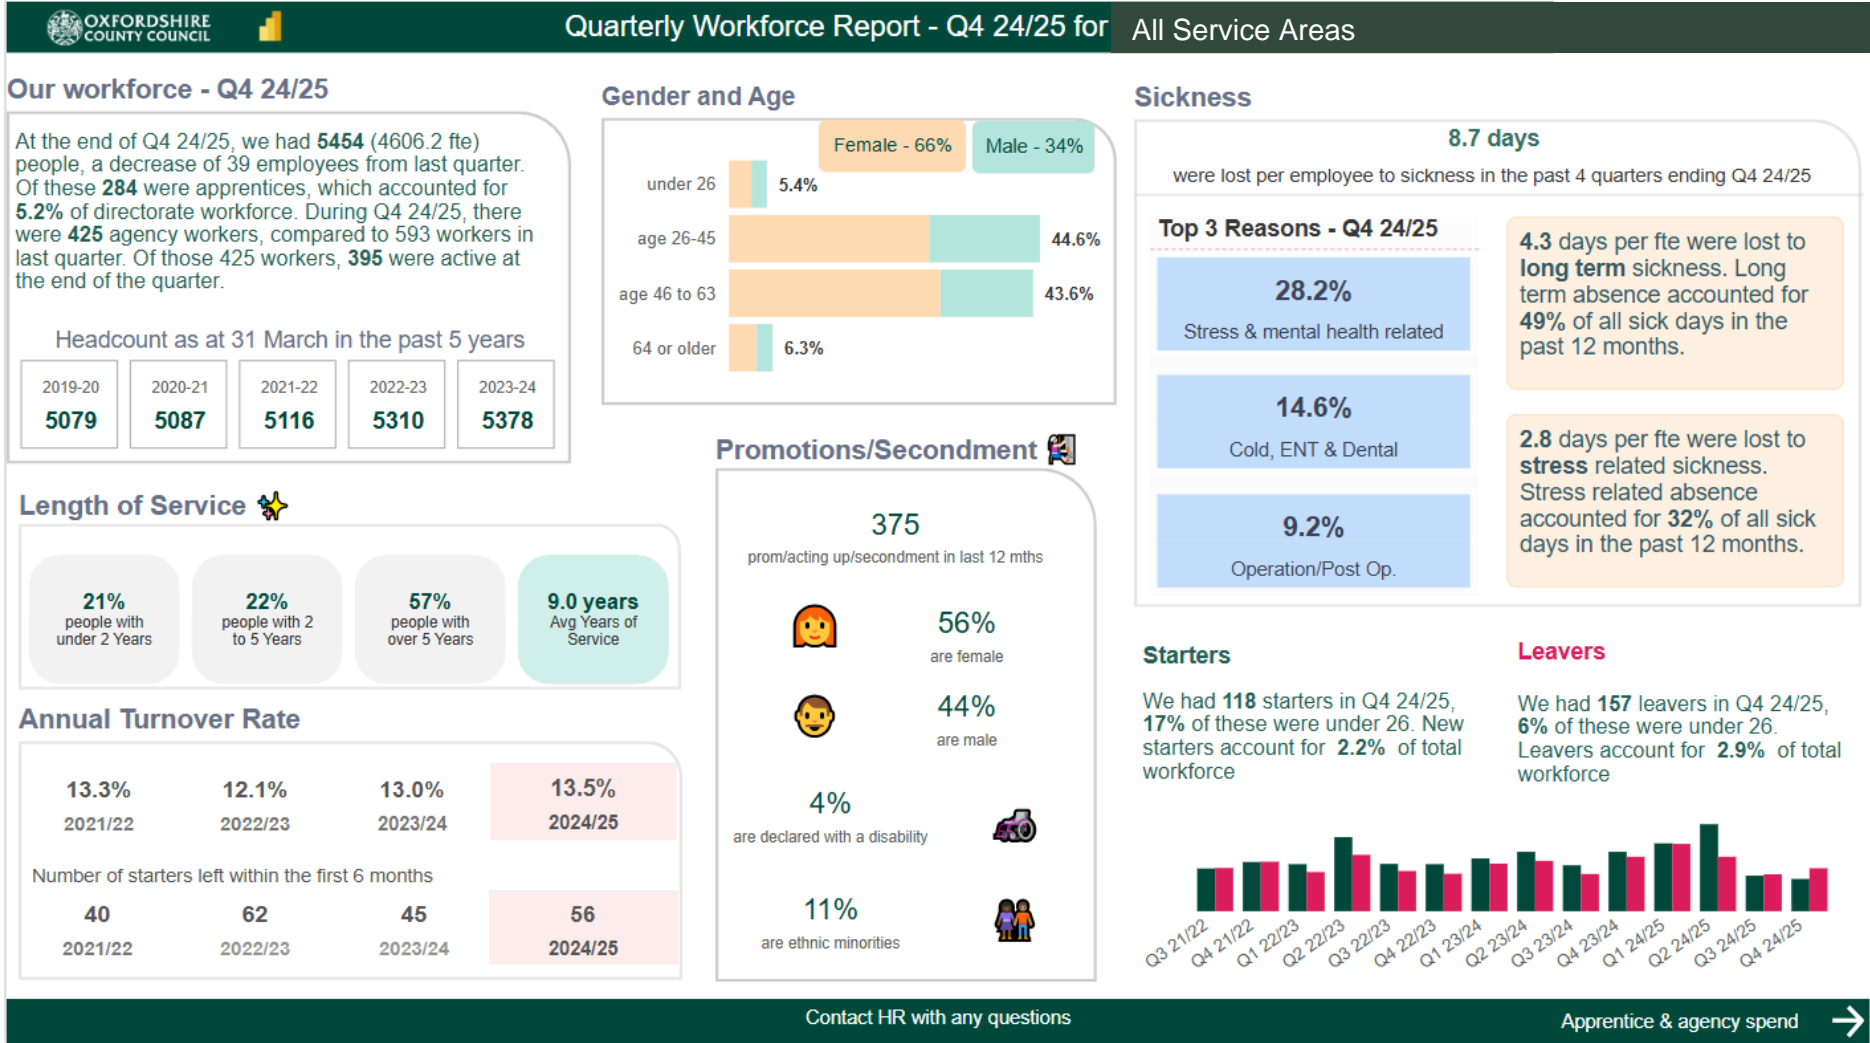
OXFORDSHIRE COUNTY COUNCIL

Quarterly Workforce Report - Q4 24/25 for All Service Areas

Our workforce - Q4 24/25

At the end of Q4 24/25, we had 5454 (4606.2 fte) people, a decrease of 39 employees from last quarter. Of these 284 were apprentices, which accounted for 5.2% of directorate workforce. During Q4 24/25, there were 425 agency workers, compared to 593 workers in last quarter. Of those 425 workers, 395 were active at the end of the quarter.

Headcount as at 31 March in the past 5 years

| 2019-20 | 2020-21 | 2021-22 | 2022-23 | 2023-24 |
|---|---|---|---|---|
| 5079 | 5087 | 5116 | 5310 | 5378 |

Gender and Age

Female - 66%
Male - 34%

under 26 5.4%
age 26-45 44.6%
age 46 to 63 43.6%
64 or older 6.3%

Sickness

8.7 days
were lost per employee to sickness in the past 4 quarters ending Q4 24/25

Top 3 Reasons - Q4 24/25

28.2%
Stress & mental health related

14.6%
Cold, ENT & Dental

9.2%
Operation/Post Op.

4.3 days per fte were lost to long term sickness. Long term absence accounted for 49% of all sick days in the past 12 months.

2.8 days per fte were lost to stress related sickness. Stress related absence accounted for 32% of all sick days in the past 12 months.

Length of Service

21% people with under 2 Years
22% people with 2 to 5 Years
57% people with over 5 Years
9.0 years Avg Years of Service

Promotions/Secondment

375
prom/acting up/secondment in last 12 mths

56%
are female

44%
are male

4%
are declared with a disability

11%
are ethnic minorities

Annual Turnover Rate

| 13.3% | 12.1% | 13.0% | 13.5% |
|---|---|---|---|
| 2021/22 | 2022/23 | 2023/24 | 2024/25 |

Number of starters left within the first 6 months

| 40 | 62 | 45 | 56 |
|---|---|---|---|
| 2021/22 | 2022/23 | 2023/24 | 2024/25 |

Starters

We had 118 starters in Q4 24/25, 17% of these were under 26. New starters account for 2.2% of total workforce

Leavers

We had 157 leavers in Q4 24/25, 6% of these were under 26. Leavers account for 2.9% of total workforce

Q3 21/22 Q4 21/22 Q1 22/23 Q2 22/23 Q3 22/23 Q4 22/23 Q1 23/24 Q2 23/24 Q3 23/24 Q4 23/24 Q1 24/25 Q2 24/25 Q3 24/25 Q4 24/25

Contact HR with any questions

Apprentice & agency spend